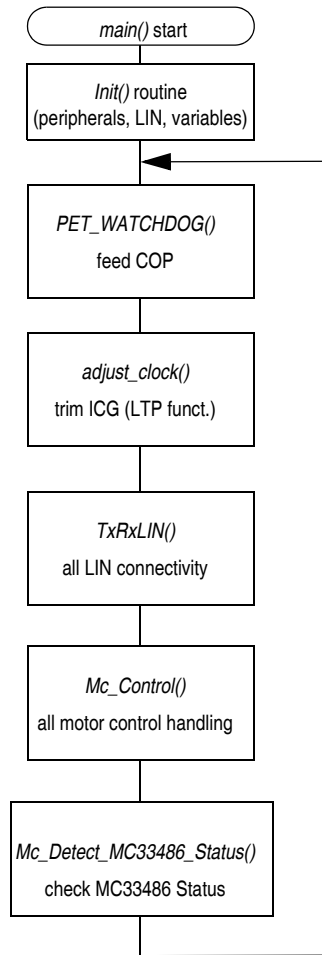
main() start

Init() routine (peripherals, LIN, variables)

PET_WATCHDOG()
feed COP

adjust_clock()
trim ICG (LTP funct.)

TxRxLIN()
all LIN connectivity

Mc_Control()
all motor control handling

Mc_Detect_MC33486_Status()
check MC33486 Status